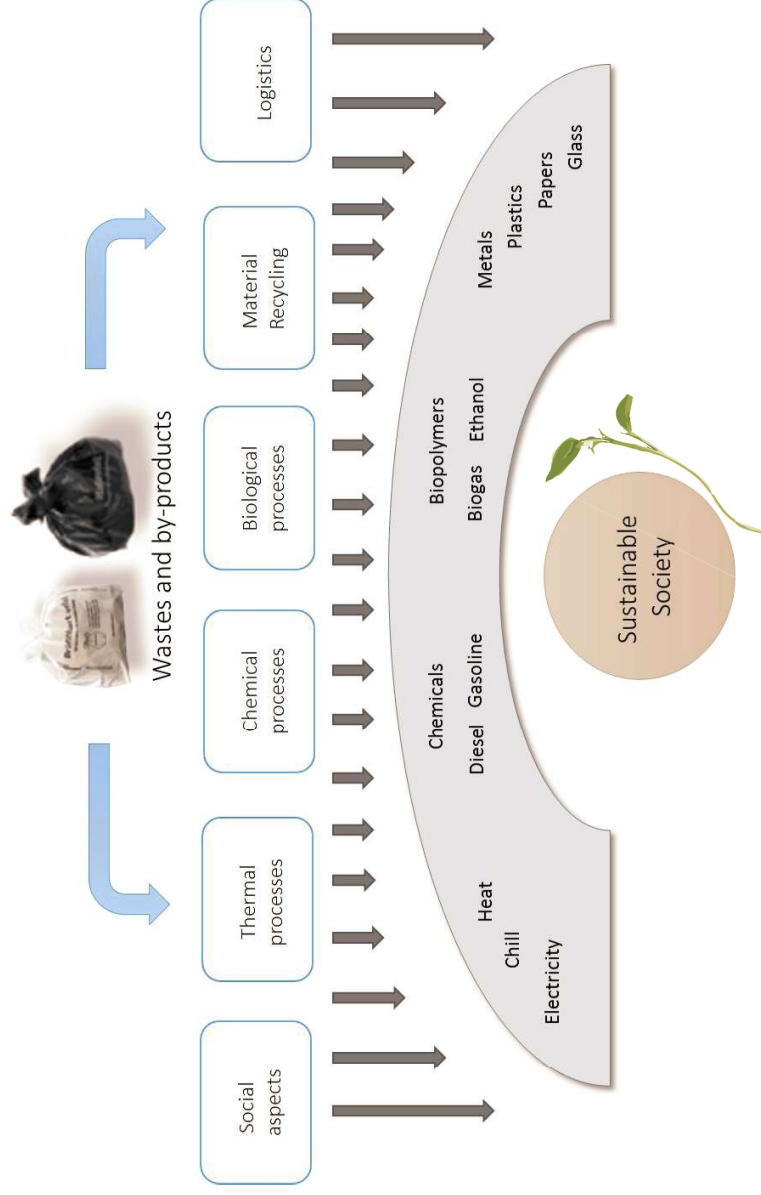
Wastes and by-products

Logistics

Material Recycling

Biological processes

Chemical processes

Thermal processes

Social aspects

Metals
Plastics
Papers
Glass

Biopolymers
Biogas
Ethanol

Chemicals
Diesel
Gasoline

Heat
Chill
Electricity

Sustainable Society